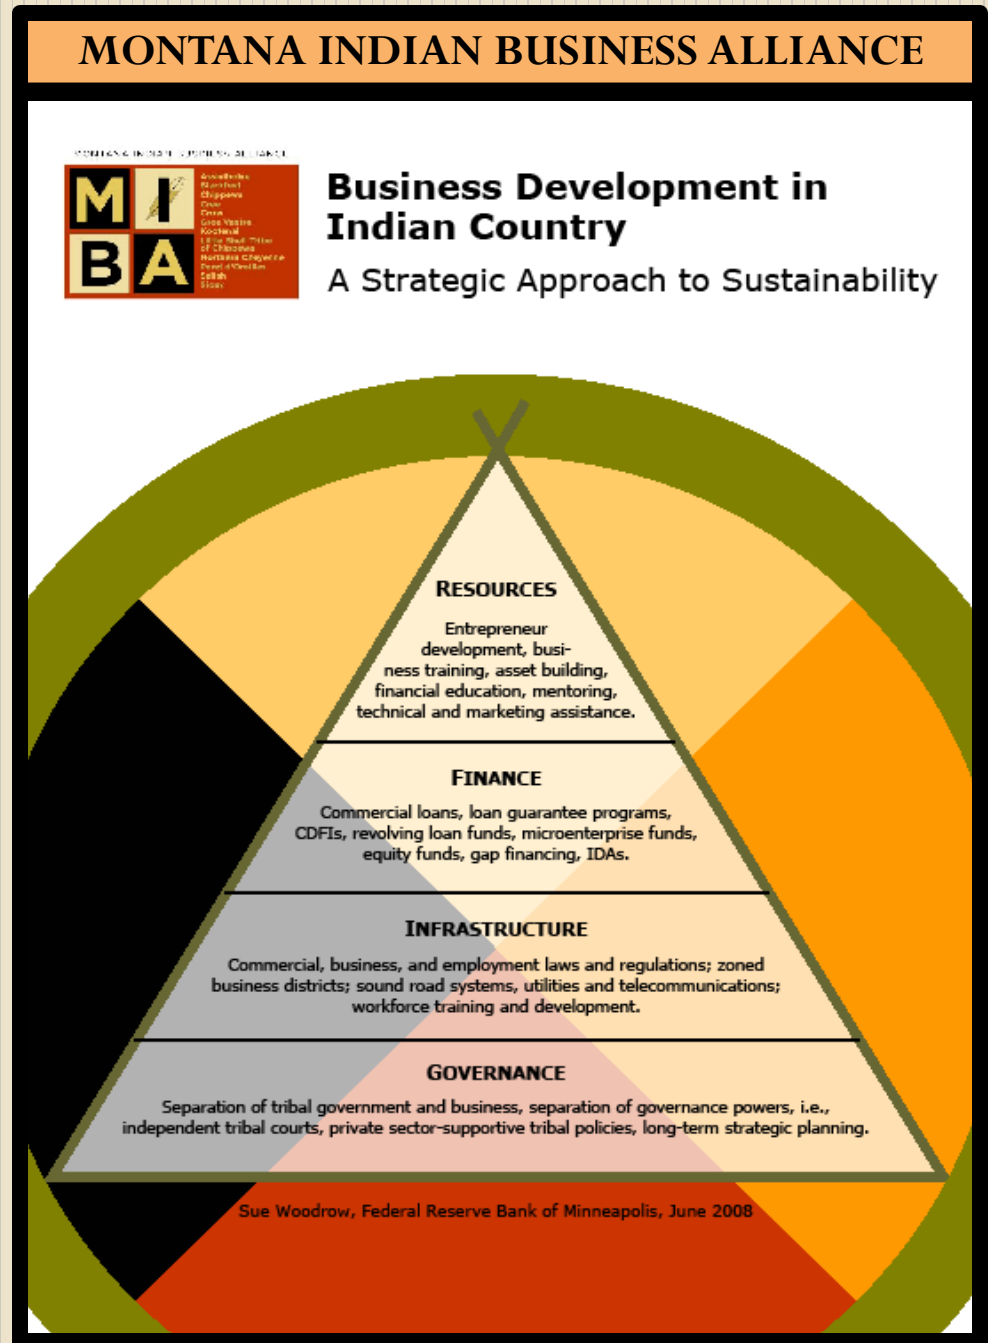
MONTANA INDIAN BUSINESS ALLIANCE

MONTANA INDIAN BUSINESS ALLIANCE

M I B A

Assiniboine
Blackfeet
Chippewa
Cree
Crow
Gros Ventre
Kootenai
Little Shell Tribe of Chippewa
Northern Cheyenne
Pend d'Oreilles
Salish
Sioux

Business Development in Indian Country

A Strategic Approach to Sustainability

RESOURCES

Entrepreneur development, business training, asset building, financial education, mentoring, technical and marketing assistance.

FINANCE

Commercial loans, loan guarantee programs, CDFIs, revolving loan funds, microenterprise funds, equity funds, gap financing, IDAs.

INFRASTRUCTURE

Commercial, business, and employment laws and regulations; zoned business districts; sound road systems, utilities and telecommunications; workforce training and development.

GOVERNANCE

Separation of tribal government and business, separation of governance powers, i.e., independent tribal courts, private sector-supportive tribal policies, long-term strategic planning.

Sue Woodrow, Federal Reserve Bank of Minneapolis, June 2008